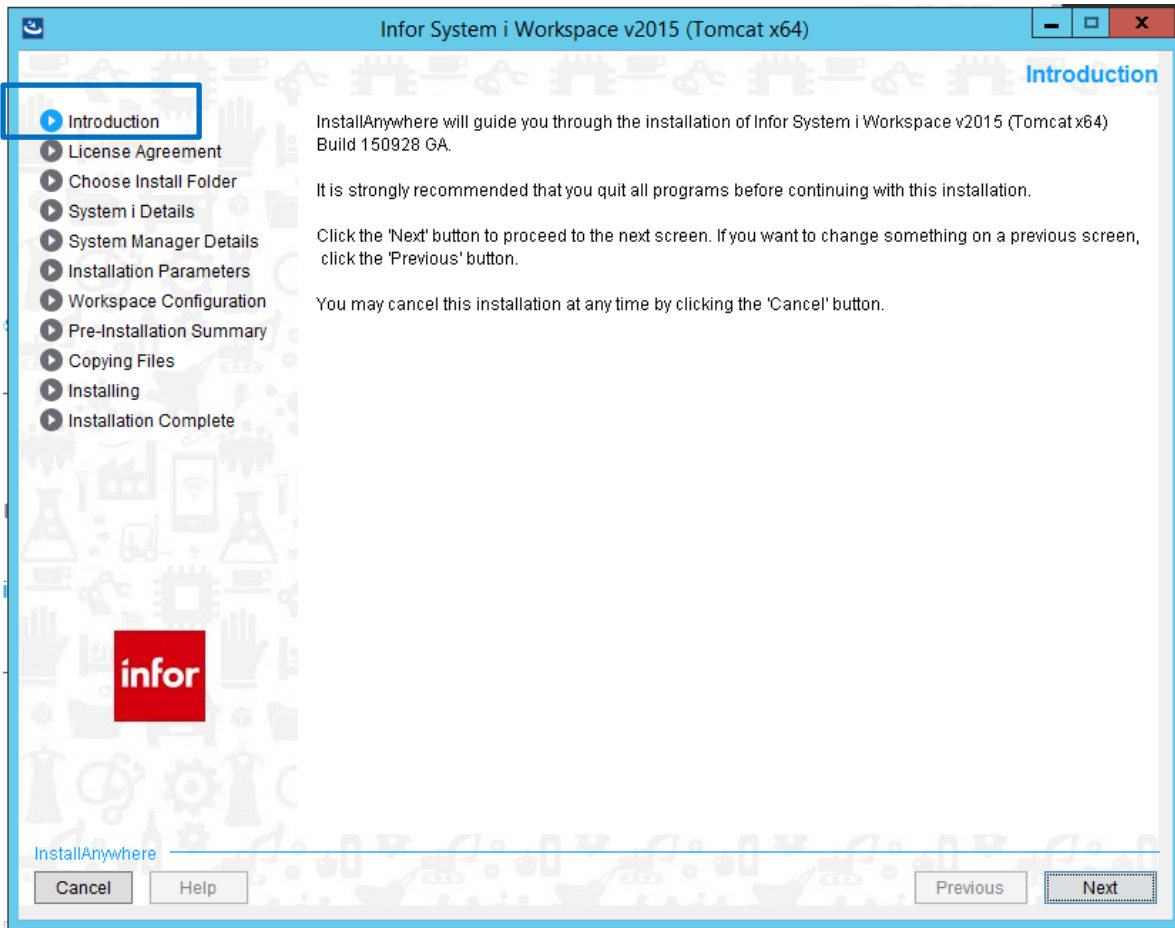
Infor System i Workspace v2015 (Tomcat x64)

Introduction

Introduction
License Agreement
Choose Install Folder
System i Details
System Manager Details
Installation Parameters
Workspace Configuration
Pre-Installation Summary
Copying Files
Installing
Installation Complete

InstallAnywhere will guide you through the installation of Infor System i Workspace v2015 (Tomcat x64) Build 150928 GA.

It is strongly recommended that you quit all programs before continuing with this installation.

Click the 'Next' button to proceed to the next screen. If you want to change something on a previous screen, click the 'Previous' button.

You may cancel this installation at any time by clicking the 'Cancel' button.

infor

InstallAnywhere

Cancel
Help
Previous
Next